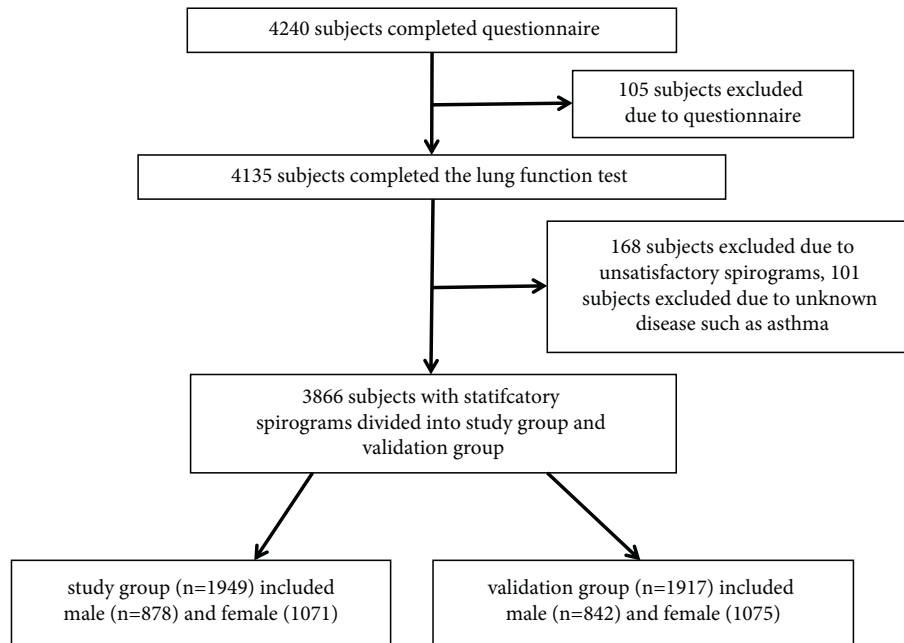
4240 subjects completed questionnaire

105 subjects excluded due to questionnaire

4135 subjects completed the lung function test

168 subjects excluded due to unsatisfactory spirograms, 101 subjects excluded due to unknown disease such as asthma

3866 subjects with statifcatory spirograms divided into study group and validation group

study group (n=1949) included male (n=878) and female (1071)

validation group (n=1917) included male (n=842) and female (1075)